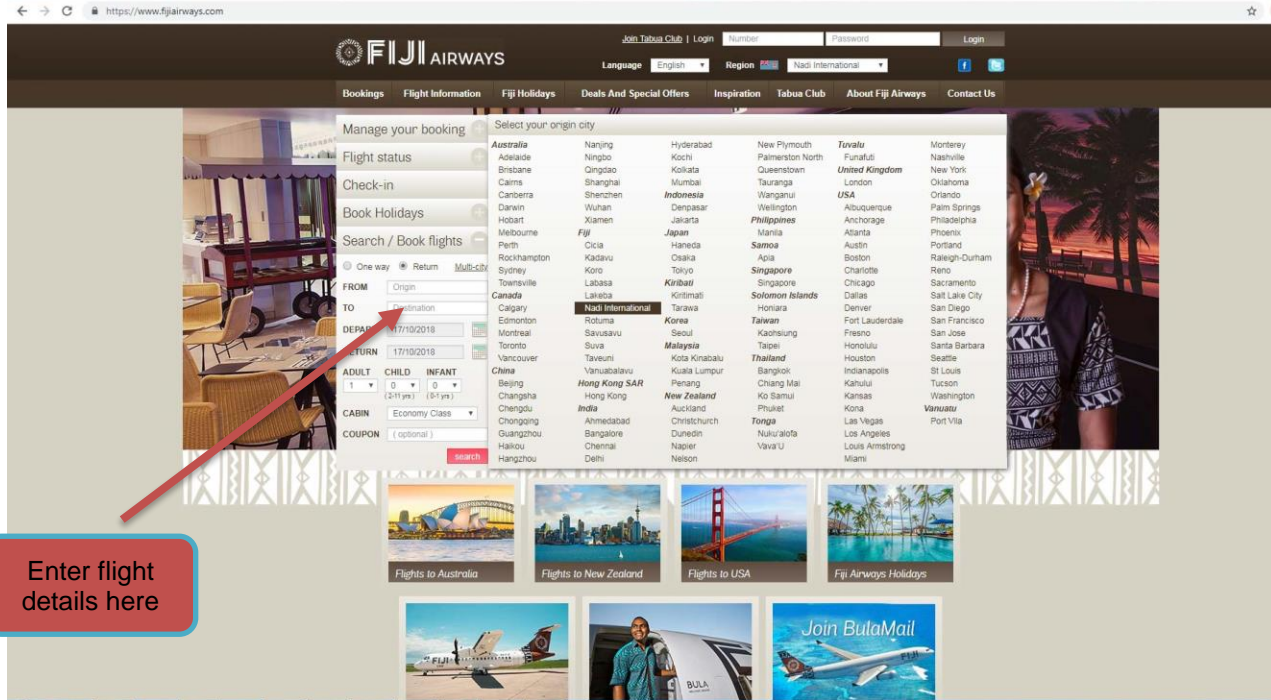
https://www.fijiairways.com

FIJI AIRWAYS

Join Tabua Club | Login Number Password Login

Language English Region Nadi International

Bookings Flight Information Fiji Holidays Deals And Special Offers Inspiration Tabua Club About Fiji Airways Contact Us

Manage your booking
Flight status
Check-in
Book Holidays
Search / Book flights

One way Return Multi-city

FROM Origin
TO Destination
DEPART 17/10/2018
RETURN 17/10/2018
ADULT 1 CHILD 0 (2-11 yrs) INFANT 0 (0-1 yrs)
CABIN Economy Class
COUPON (optional)
search

Select your origin city

Australia
Adelaide
Brisbane
Cairns
Canberra
Darwin
Hobart
Melbourne
Perth
Rockhampton
Sydney
Townsville
Canada
Calgary
Edmonton
Montreal
Toronto
Vancouver
China
Beijing
Changsha
Chengdu
Chongqing
Guangzhou
Haikou
Hangzhou

Nanjing
Ningbo
Qingdao
Shanghai
Shenzhen
Wuhan
Xiamen
Fiji
Cicia
Kadavu
Koro
Labasa
Lakeba
Nadi International
Rotuma
Savusavu
Suva
Taveuni
Vanuabalavu
Hong Kong SAR
Hong Kong
India
Ahmedabad
Bangalore
Chennai
Delhi

Hyderabad
Kochi
Kolkata
Mumbai
Indonesia
Denpasar
Jakarta
Japan
Haneda
Osaka
Tokyo
Kiribati
Kiritimati
Tarawa
Korea
Seoul
Malaysia
Kota Kinabalu
Kuala Lumpur
Penang
New Zealand
Auckland
Christchurch
Dunedin
Napier
Nelson

New Plymouth
Palmerston North
Queenstown
Tauranga
Wanganui
Wellington
Philippines
Manila
Samoa
Apia
Singapore
Singapore
Solomon Islands
Honiara
Taiwan
Kaohsiung
Taipei
Thailand
Bangkok
Chiang Mai
Ko Samui
Phuket
Tonga
Nuku'alofa
Vava'U

Tuvalu
Funafuti
United Kingdom
London
USA
Albuquerque
Anchorage
Atlanta
Austin
Boston
Charlotte
Chicago
Dallas
Denver
Fort Lauderdale
Fresno
Honolulu
Houston
Indianapolis
Kahului
Kansas
Kona
Las Vegas
Los Angeles
Louis Armstrong
Miami

Monterey
Nashville
New York
Oklahoma
Orlando
Palm Springs
Philadelphia
Phoenix
Portland
Raleigh-Durham
Reno
Sacramento
Salt Lake City
San Diego
San Francisco
San Jose
Santa Barbara
Seattle
St Louis
Tucson
Washington
Vanuatu
Port Vila

Enter flight details here

Flights to Australia
Flights to New Zealand
Flights to USA
Fiji Airways Holidays

Join BulaMail

FIJI
BULA